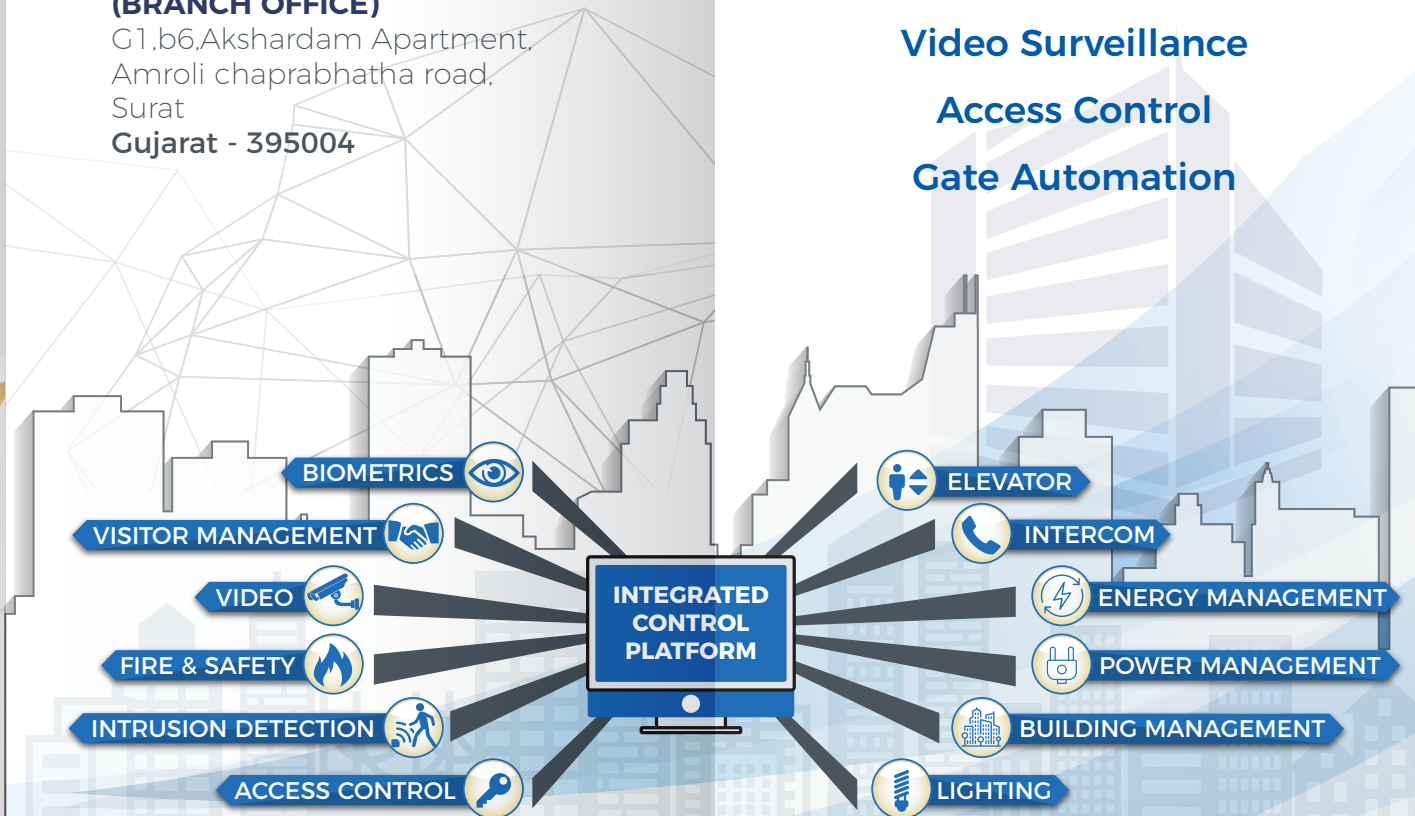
(BRANCH OFFICE)
G1,b6,Akshardam Apartment,
Amroli chaprabhatha road,
Surat
Gujarat - 395004

Video Surveillance
Access Control
Gate Automation

BIOMETRICS
VISITOR MANAGEMENT
VIDEO
FIRE & SAFETY
INTRUSION DETECTION
ACCESS CONTROL

INTEGRATED CONTROL PLATFORM

ELEVATOR
INTERCOM
ENERGY MANAGEMENT
POWER MANAGEMENT
BUILDING MANAGEMENT
LIGHTING